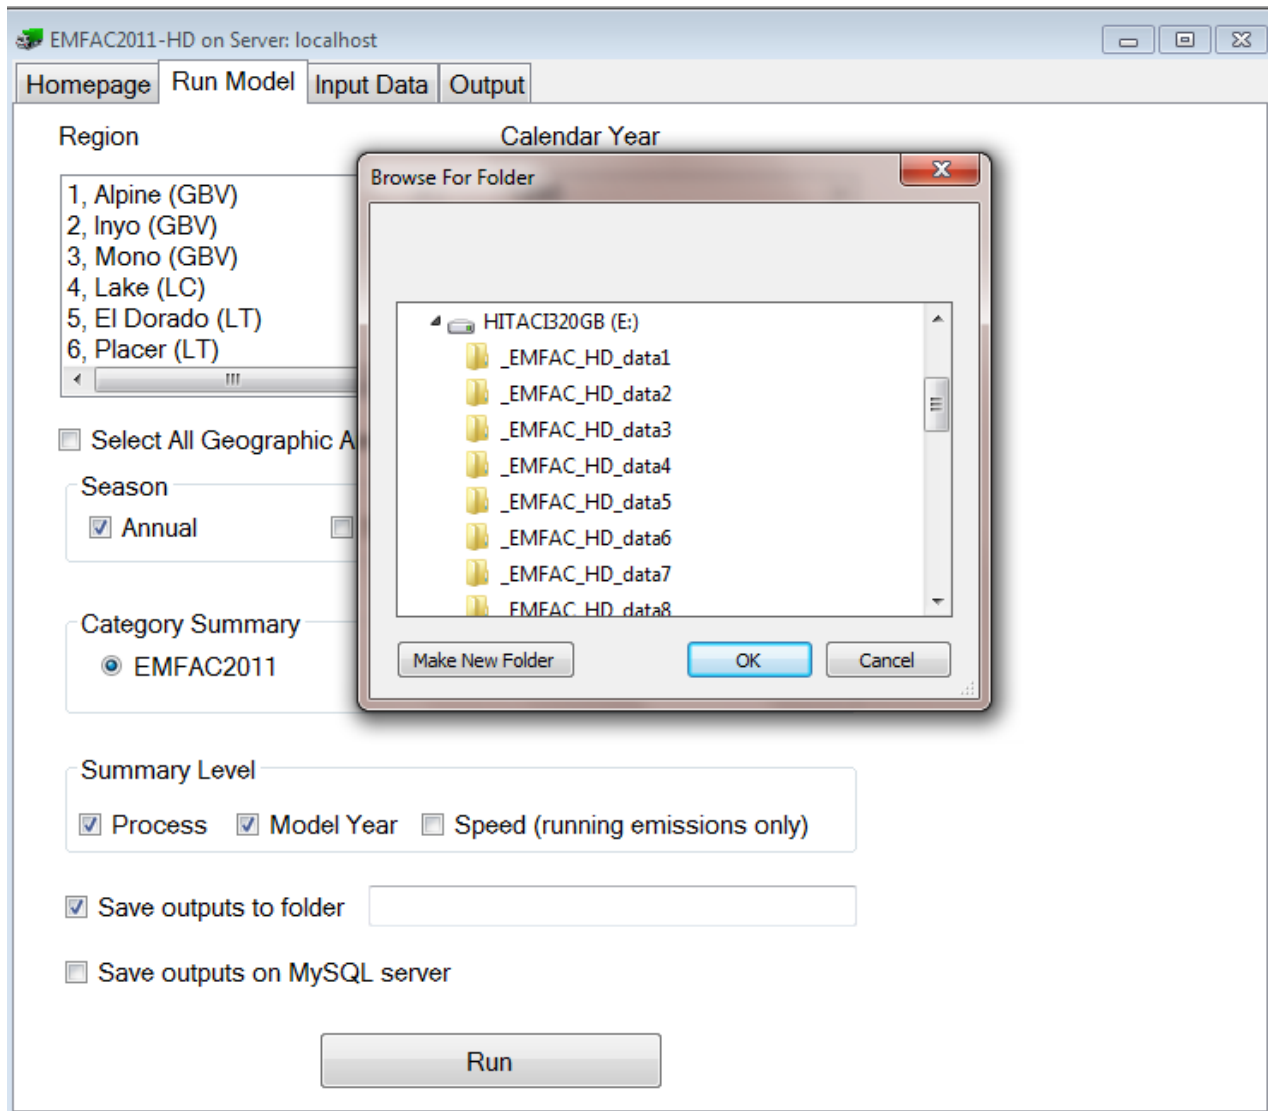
EMFAC2011-HD on Server: localhost

Homepage | Run Model | Input Data | Output

Region

Calendar Year

1, Alpine (GBV)
2, Inyo (GBV)
3, Mono (GBV)
4, Lake (LC)
5, El Dorado (LT)
6, Placer (LT)

Select All Geographic A

Season

Annual

Category Summary

EMFAC2011

Browse For Folder

HITACI320GB (E:)
_EMFAC_HD_data1
_EMFAC_HD_data2
_EMFAC_HD_data3
_EMFAC_HD_data4
_EMFAC_HD_data5
_EMFAC_HD_data6
_EMFAC_HD_data7
_EMFAC_HD_data8

Make New Folder | OK | Cancel

Summary Level

Process Model Year Speed (running emissions only)

Save outputs to folder

Save outputs on MySQL server

Run